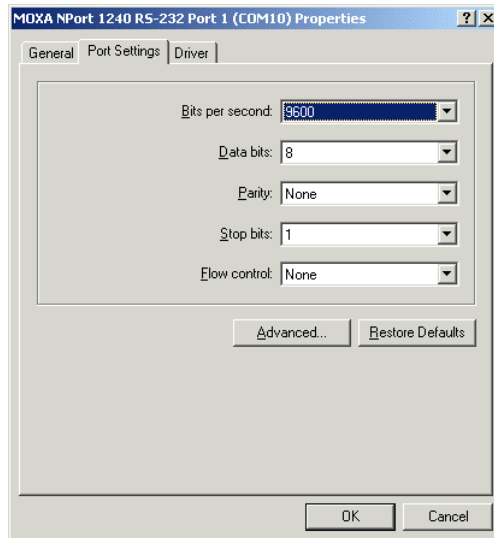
MOXA NPort 1240 RS-232 Port 1 (COM10) Properties
?
X
General
Port Settings
Driver

Bits per second: 9600
Data bits: 8
Parity: None
Stop bits: 1
Flow control: None

Advanced...
Restore Defaults

OK
Cancel